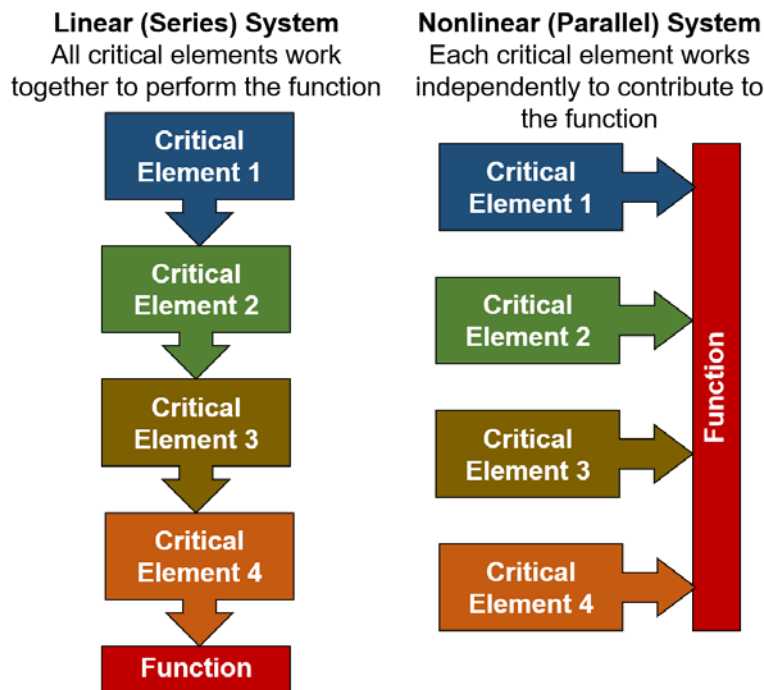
Linear (Series) System
All critical elements work together to perform the function

Critical Element 1

Critical Element 2

Critical Element 3

Critical Element 4

Function

Nonlinear (Parallel) System
Each critical element works independently to contribute to the function

Critical Element 1

Critical Element 2

Critical Element 3

Critical Element 4

Function